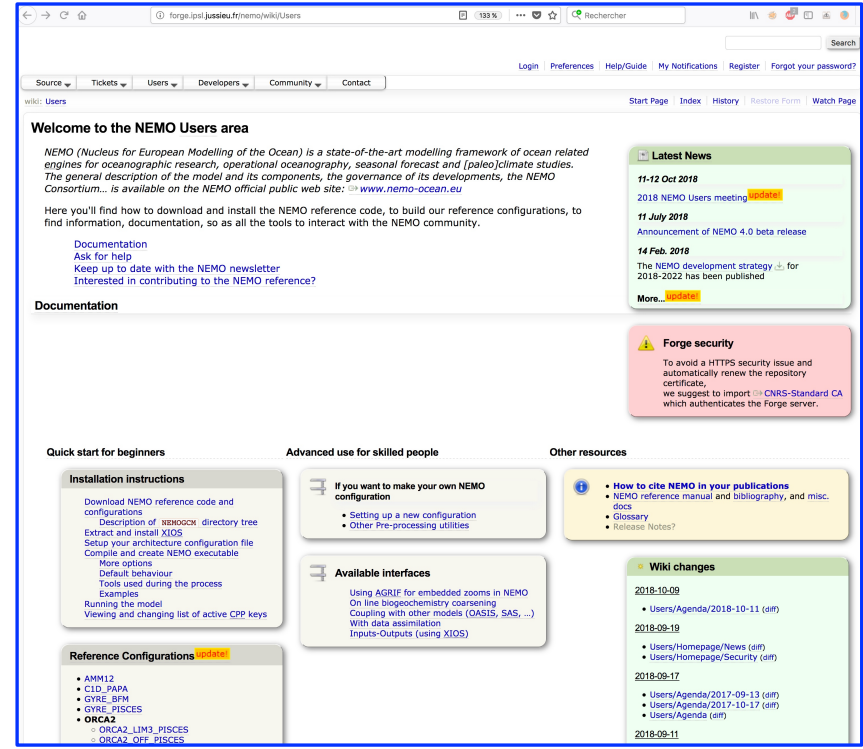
forge.ipsl.jussieu.fr/nemo/wiki/Users

133 %

Rechercher

Search

Login | Preferences | Help/Guide | My Notifications | Register | Forgot your password?

Source | Tickets | Users | Developers | Community | Contact

wiki: Users

Start Page | Index | History | Restore Form | Watch Page

Welcome to the NEMO Users area

NEMO (Nucleus for European Modelling of the Ocean) is a state-of-the-art modelling framework of ocean related engines for oceanographic research, operational oceanography, seasonal forecast and [paleo]climate studies. The general description of the model and its components, the governance of its developments, the NEMO Consortium... is available on the NEMO official public web site: www.nemo-ocean.eu

Here you'll find how to download and install the NEMO reference code, to build our reference configurations, to find information, documentation, so as all the tools to interact with the NEMO community.

Documentation
Ask for help
Keep up to date with the NEMO newsletter
Interested in contributing to the NEMO reference?

Documentation

Latest News

11-12 Oct 2018

2018 NEMO Users meeting update!

11 July 2018

Announcement of NEMO 4.0 beta release

14 Feb. 2018

The NEMO development strategy for 2018-2022 has been published

More... update!

Forge security

To avoid a HTTPS security issue and automatically renew the repository certificate, we suggest to import CNRS-Standard CA which authenticates the Forge server.

Quick start for beginners

Installation instructions

Download NEMO reference code and configurations
Description of NEMOGCM directory tree
Extract and install XIOS
Setup your architecture configuration file
Compile and create NEMO executable
More options
Default behaviour
Tools used during the process
Examples
Running the model
Viewing and changing list of active CPP keys

Reference Configurations update!

- AMM12
- C1D_PAPA
- GYRE_BFM
- GYRE_PISCES
- ORCA2
  - ORCA2_LIM3_PISCES
  - ORCA2_OFF_PISCES

Advanced use for skilled people

If you want to make your own NEMO configuration

- Setting up a new configuration
- Other Pre-processing utilities

Available interfaces

Using AGRIF for embedded zooms in NEMO
On line biogeochemistry coarsening
Coupling with other models (OASIS, SAS, ...)
With data assimilation
Inputs-Outputs (using XIOS)

Other resources

- How to cite NEMO in your publications
- NEMO reference manual and bibliography, and misc. docs
- Glossary
- Release Notes?

Wiki changes

2018-10-09

- Users/Agenda/2018-10-11 (diff)

2018-09-19

- Users/Homepage/News (diff)
- Users/Homepage/Security (diff)

2018-09-17

- Users/Agenda/2017-09-13 (diff)
- Users/Agenda/2017-10-17 (diff)
- Users/Agenda (diff)

2018-09-11